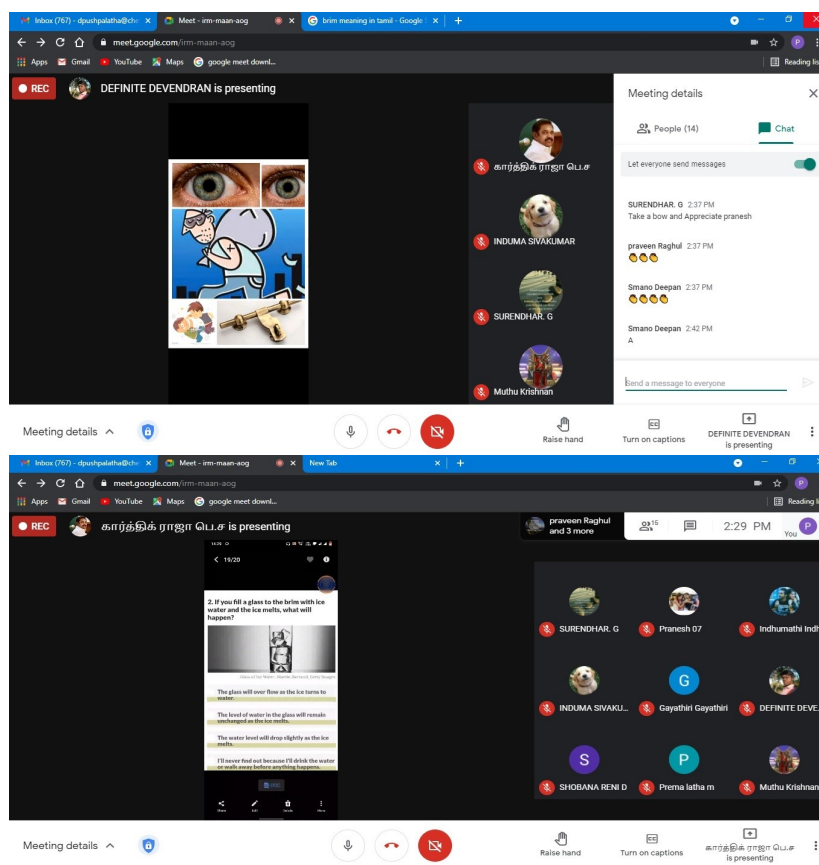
Inbox (767) - dpushpalatha@che | Meet - irm-maan-aog | brim meaning in tamil - Google
meet.google.com/irm-maan-aog
Apps Gmail YouTube Maps google meet downl...
Reading list

REC DEFINITE DEVENDRAN is presenting

கார்த்திக் ராஜா பெ.ச
INDUMA SIVAKUMAR
SURENDHAR. G
Muthu Krishnan

Meeting details
People (14) Chat
Let everyone send messages
SURENDHAR. G 2:37 PM
Take a bow and Appreciate pranesh
praveen Raghul 2:37 PM
👏👏👏
Smano Deepan 2:37 PM
👏👏👏👏
Smano Deepan 2:42 PM
A
Send a message to everyone

Meeting details
Raise hand
Turn on captions
DEFINITE DEVENDRAN is presenting

Inbox (767) - dpushpalatha@che | Meet - irm-maan-aog | New Tab
meet.google.com/irm-maan-aog
Apps Gmail YouTube Maps google meet downl...
Reading list

REC கார்த்திக் ராஜா பெ.ச is presenting
praveen Raghul and 3 more
15
2:29 PM
You

19/20
2. If you fill a glass to the brim with ice water and the ice melts, what will happen?
The glass will over flow as the ice turns to water.
The level of water in the glass will remain unchanged as the ice melts.
The water level will drop slightly as the ice melts.
I'll never find out because I'll drink the water or walk away before anything happens.

SURENDHAR. G
Pranesh 07
Indhumathi Indh
INDUMA SIVAKU...
Gayathiri Gayathiri
DEFINITE DEVE...
SHOBANA RENI D
Prema latha m
Muthu Krishnan

Meeting details
Raise hand
Turn on captions
கார்த்திக் ராஜா பெ.ச is presenting